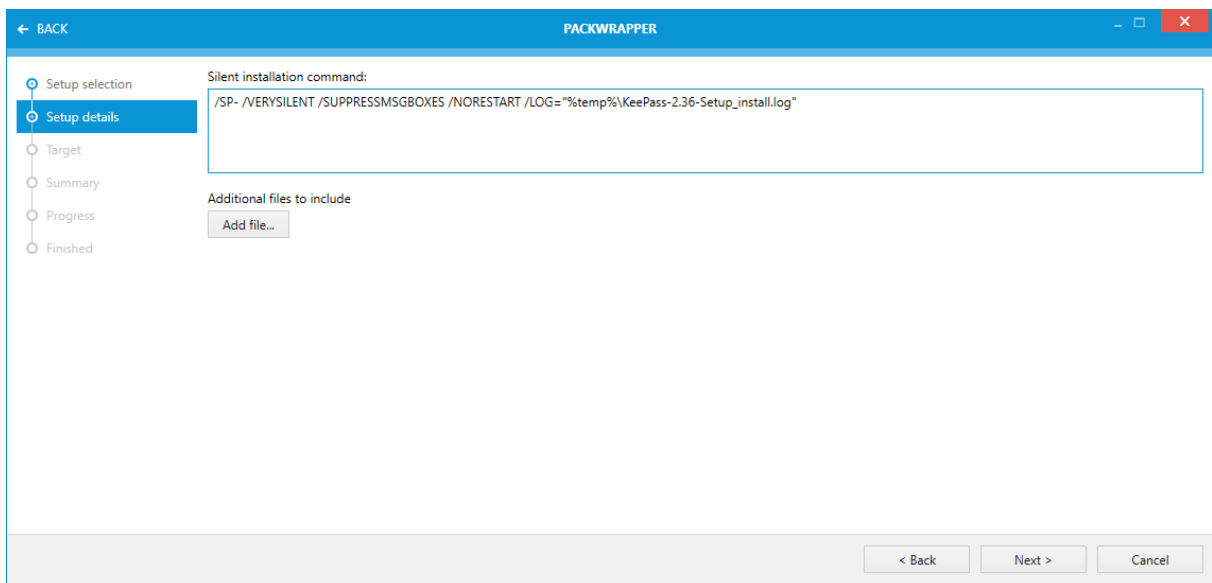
← BACK

PACKWRAPPER

Setup selection
Setup details
Target
Summary
Progress
Finished

Silent installation command:

/SP- /VERYSILENT /SUPPRESSMSGBOXES /NORESTART /LOG="%temp%\KeePass-2.36-Setup_install.log"

Additional files to include

Add file...

< Back

Next >

Cancel